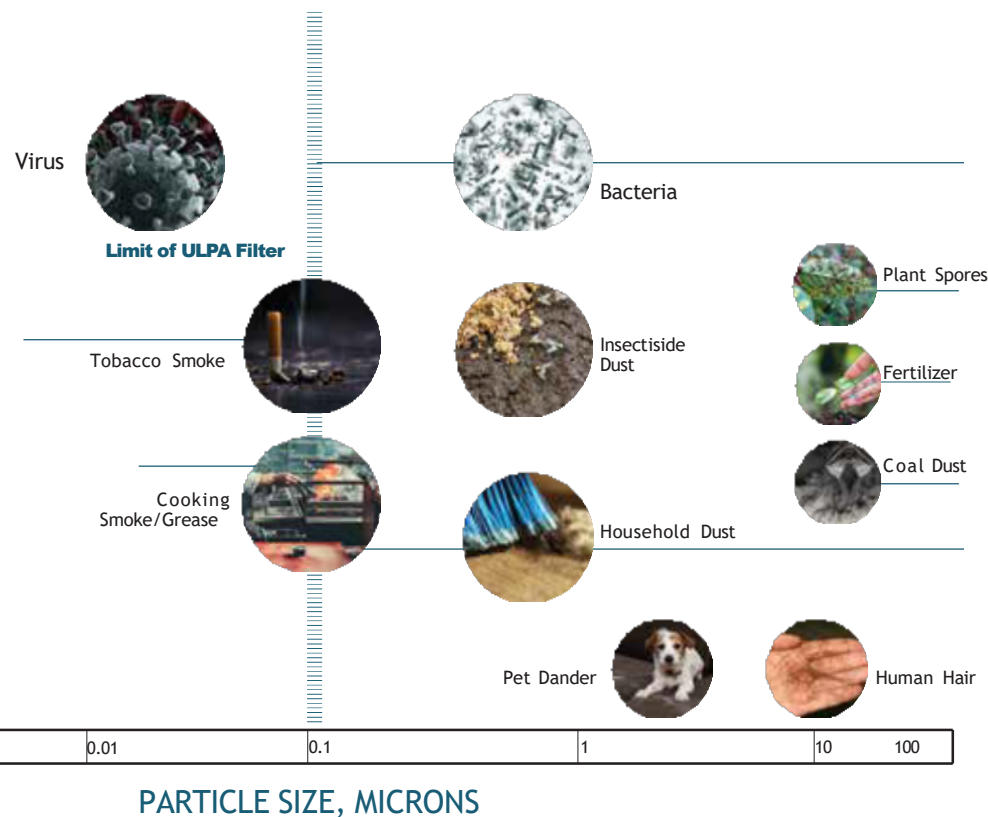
Virus

Bacteria

Limit of ULPA Filter

Plant Spores

Tobacco Smoke

Insectiside Dust

Fertilizer

Coal Dust

Cooking Smoke/Grease

Household Dust

Pet Dander

Human Hair

0.01

0.1

1

10

100

PARTICLE SIZE, MICRONS